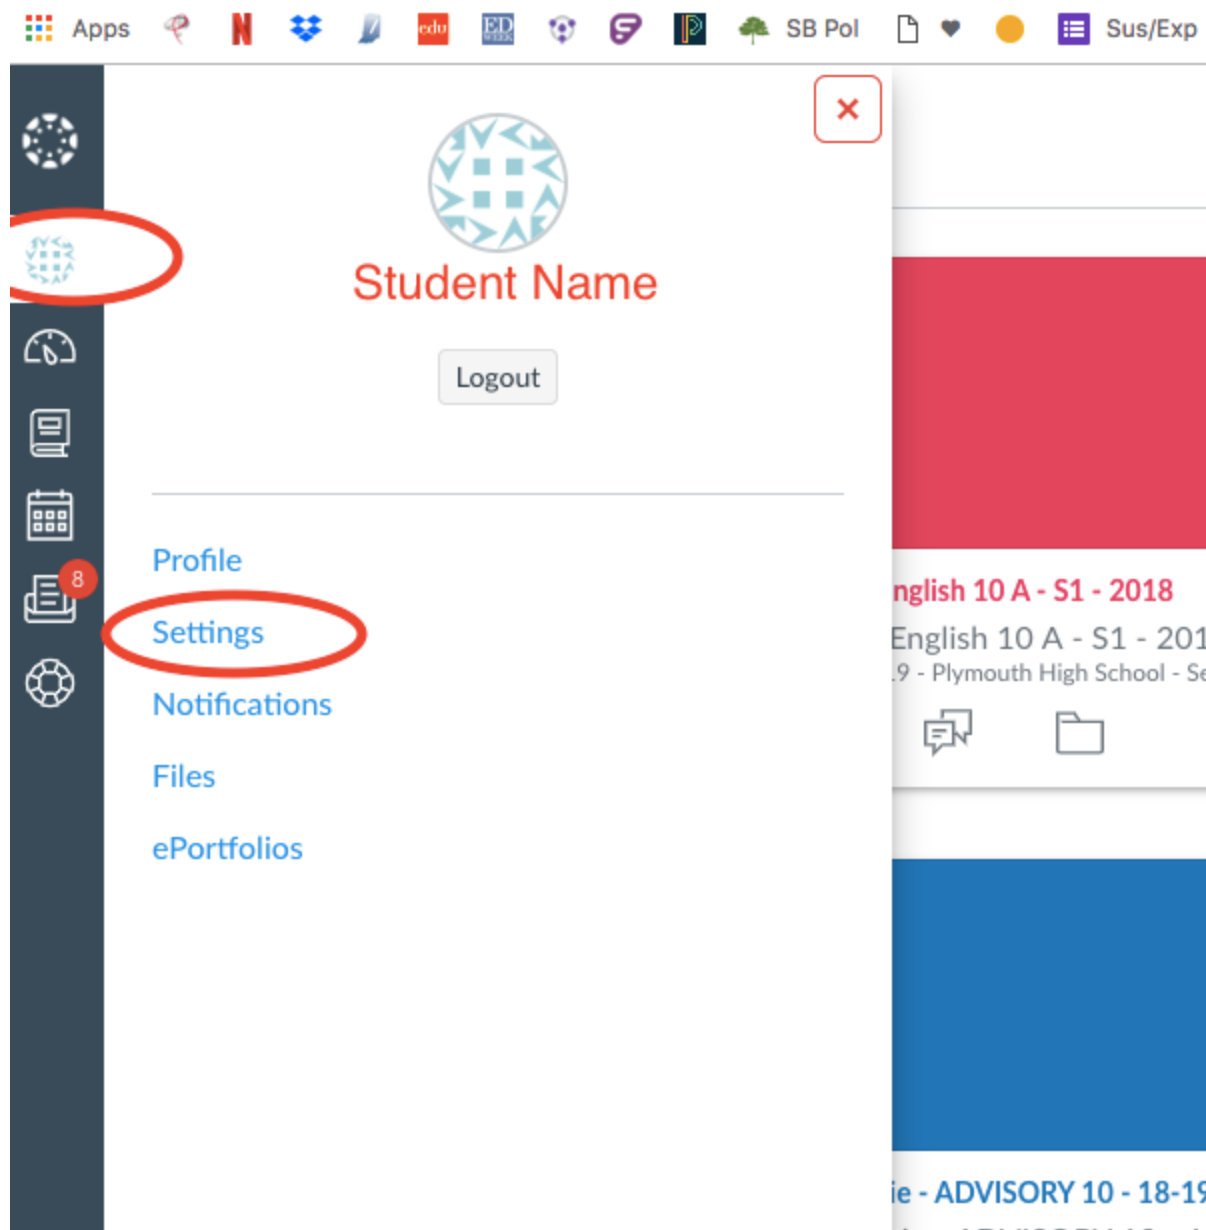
Apps N edu ED SB Pol Sus/Exp

8

×

Student Name

Logout

Profile

Settings

Notifications

Files

ePortfolios

nglish 10 A - S1 - 2018

English 10 A - S1 - 201

.9 - Plymouth High School - Se

ie - ADVISORY 10 - 18-19